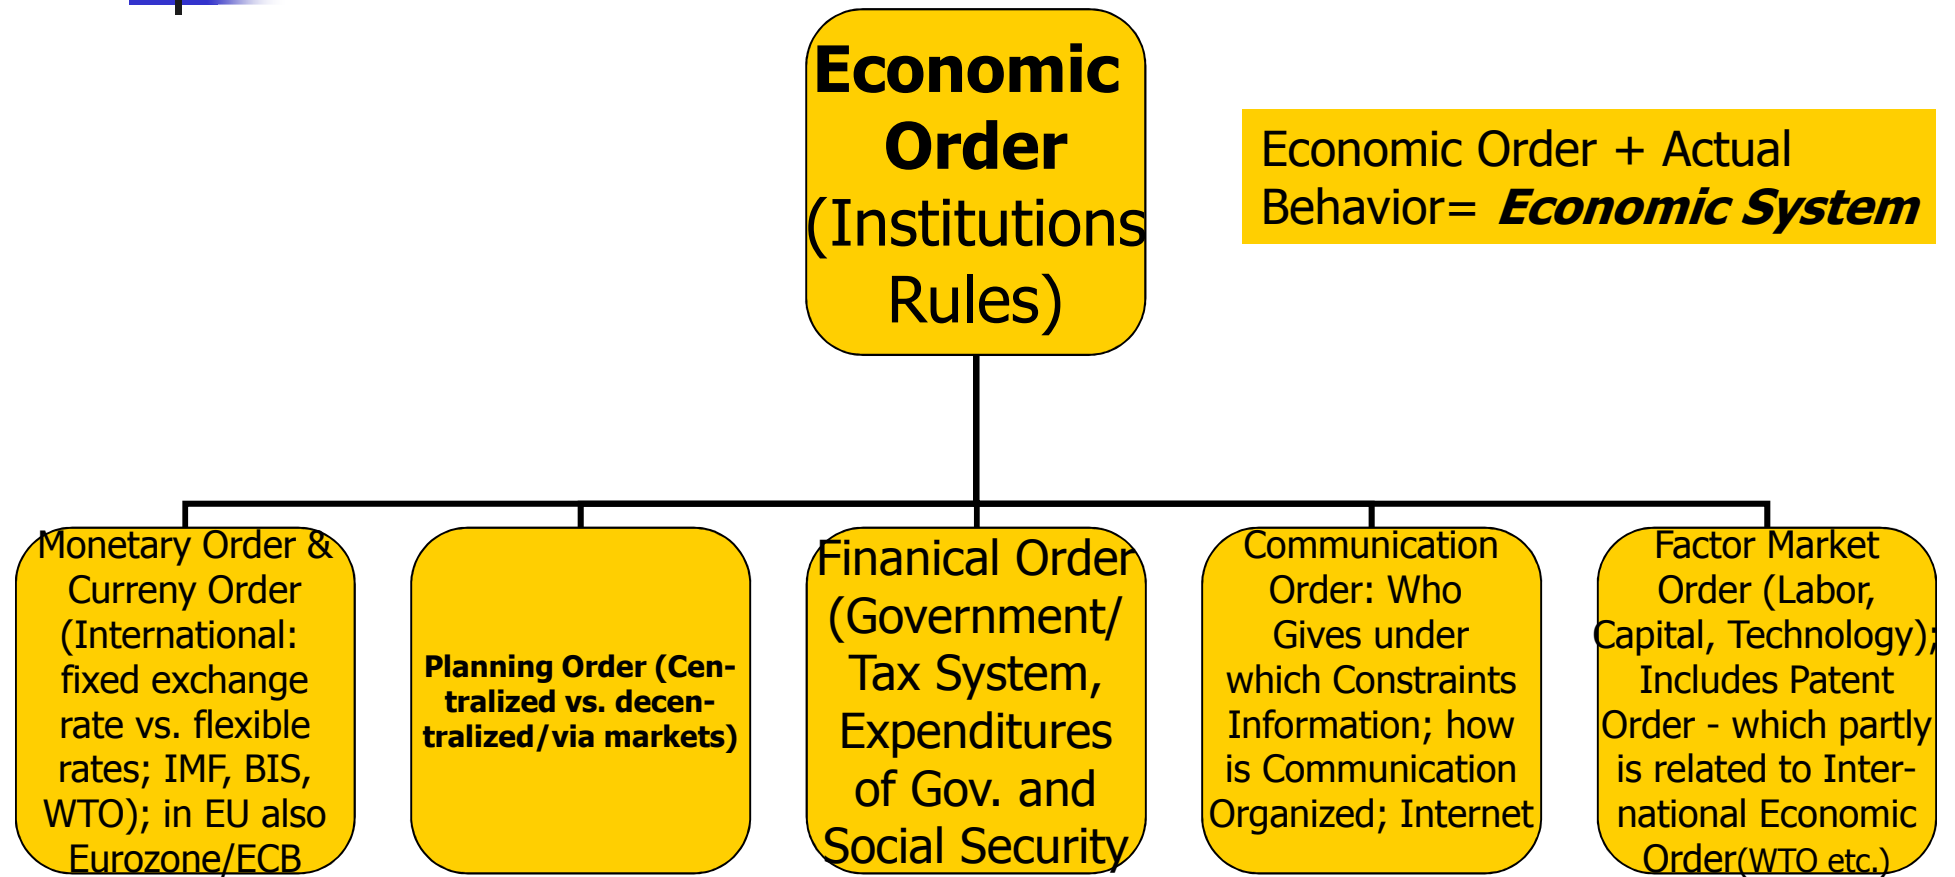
Economic Order (Institutions Rules)

Economic Order + Actual Behavior= ***Economic System***

Monetary Order & Curreny Order (International: fixed exchange rate vs. flexible rates; IMF, BIS, WTO); in EU also Eurozone/ECB

**Planning Order (Centralized vs. decentralized/via markets)**

Finanical Order (Government/ Tax System, Expenditures of Gov. and Social Security

Communication Order: Who Gives under which Constraints Information; how is Communication Organized; Internet

Factor Market Order (Labor, Capital, Technology); Includes Patent Order - which partly is related to International Economic Order(WTO etc.)